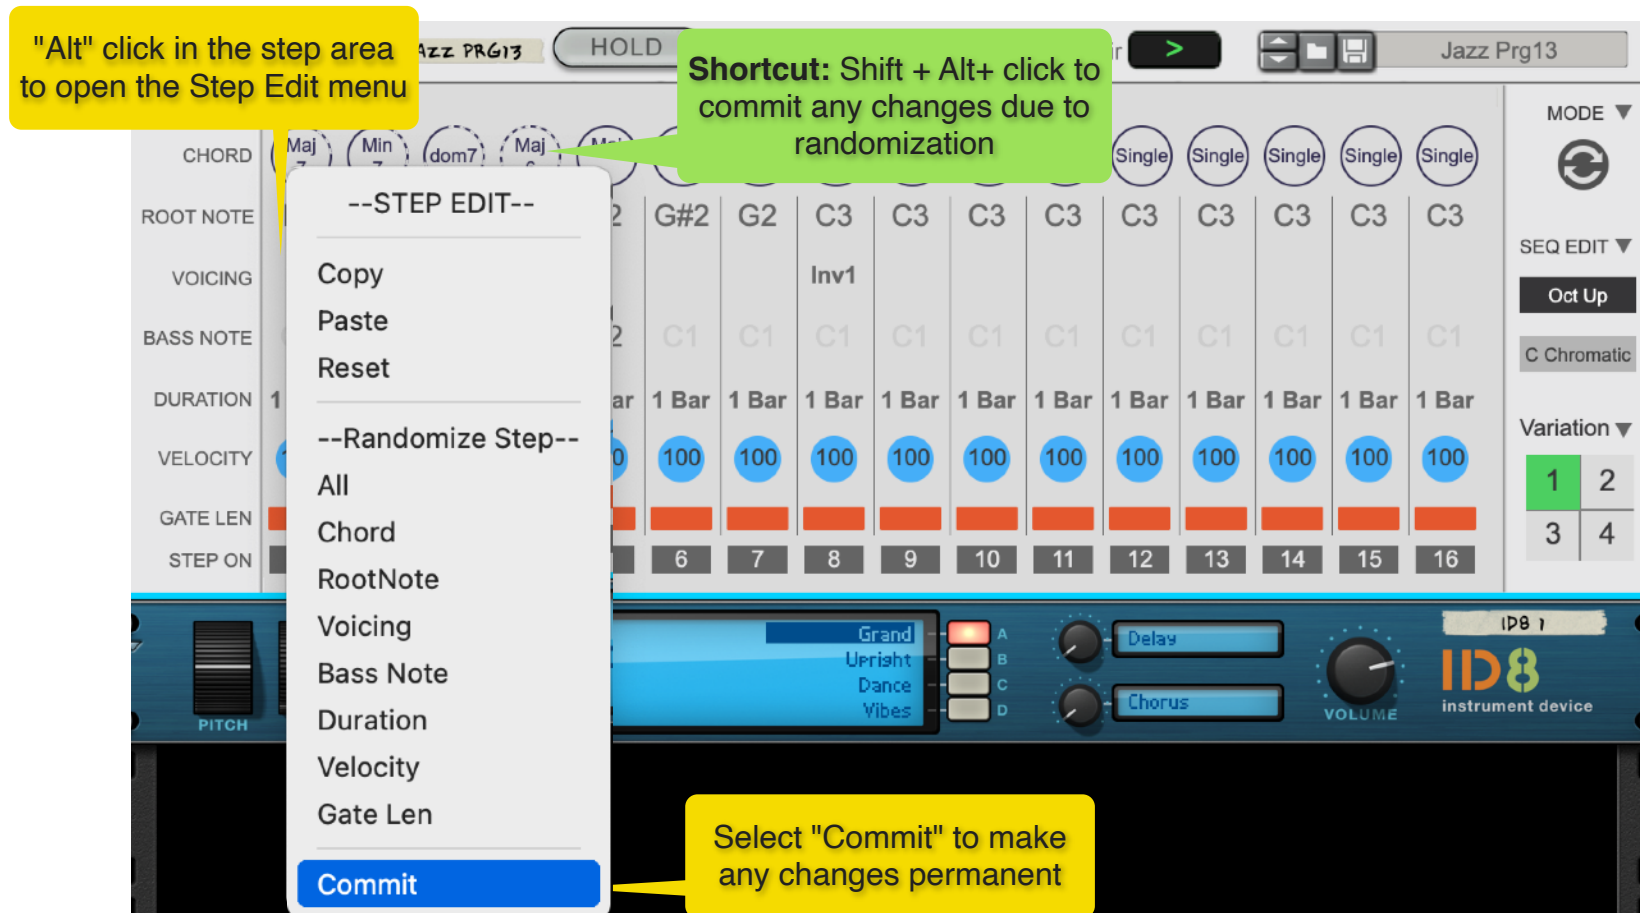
"Alt" click in the step area to open the Step Edit menu

Shortcut: Shift + Alt+ click to commit any changes due to randomization

Select "Commit" to make any changes permanent

AZZ PRG13
HOLD
>
Jazz Prg13

CHORD
ROOT NOTE
VOICING
BASS NOTE
DURATION
VELOCITY
GATE LEN
STEP ON

Maj 7
Min 7
dom7
Maj 6
Single
Single
Single
Single
Single

--STEP EDIT--
Copy
Paste
Reset
--Randomize Step--
All
Chord
RootNote
Voicing
Bass Note
Duration
Velocity
Gate Len
Commit

G#2 G2 C3 C3 C3 C3 C3 C3 C3 C3 C3
Inv1
C1 C1 C1 C1 C1 C1 C1 C1 C1 C1 C1
1 Bar 1 Bar 1 Bar 1 Bar 1 Bar 1 Bar 1 Bar 1 Bar 1 Bar 1 Bar 1 Bar
100 100 100 100 100 100 100 100 100 100 100
6 7 8 9 10 11 12 13 14 15 16

MODE
SEQ EDIT
Oct Up
C Chromatic
Variation
1 2
3 4

PITCH
Grand
Upright
Dance
Vibes
A
B
C
D
Delay
Chorus
VOLUME
ID8 1
ID8
instrument device